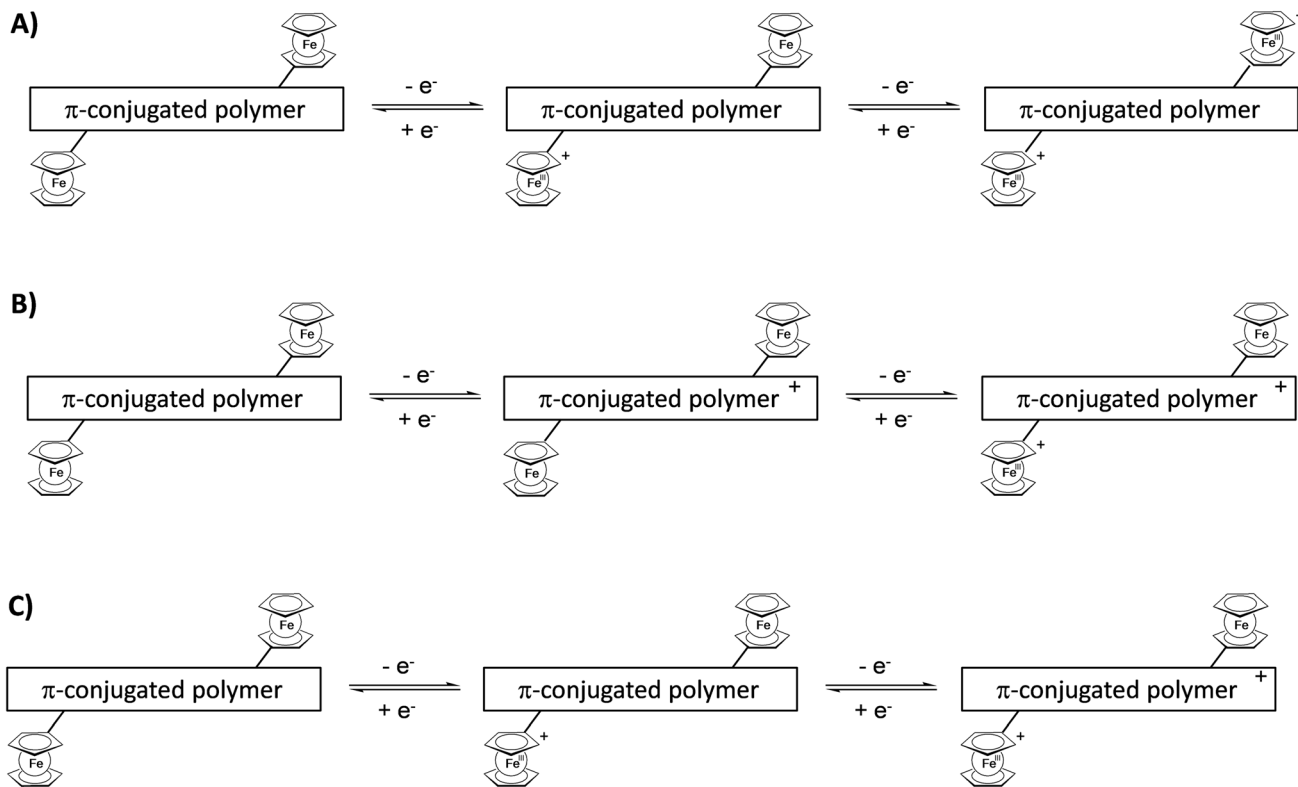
A)

Fe

π-conjugated polymer

Fe

- e⁻

+ e⁻

Fe

π-conjugated polymer

Fe$^{III}$ +

- e⁻

+ e⁻

Fe$^{III}$

π-conjugated polymer

Fe$^{III}$ +

B)

Fe

π-conjugated polymer

Fe

- e⁻

+ e⁻

Fe

π-conjugated polymer +

Fe

- e⁻

+ e⁻

Fe

π-conjugated polymer +

Fe$^{III}$ +

C)

Fe

π-conjugated polymer

Fe

- e⁻

+ e⁻

Fe

π-conjugated polymer

Fe$^{III}$ +

- e⁻

+ e⁻

Fe

π-conjugated polymer +

Fe$^{III}$ +